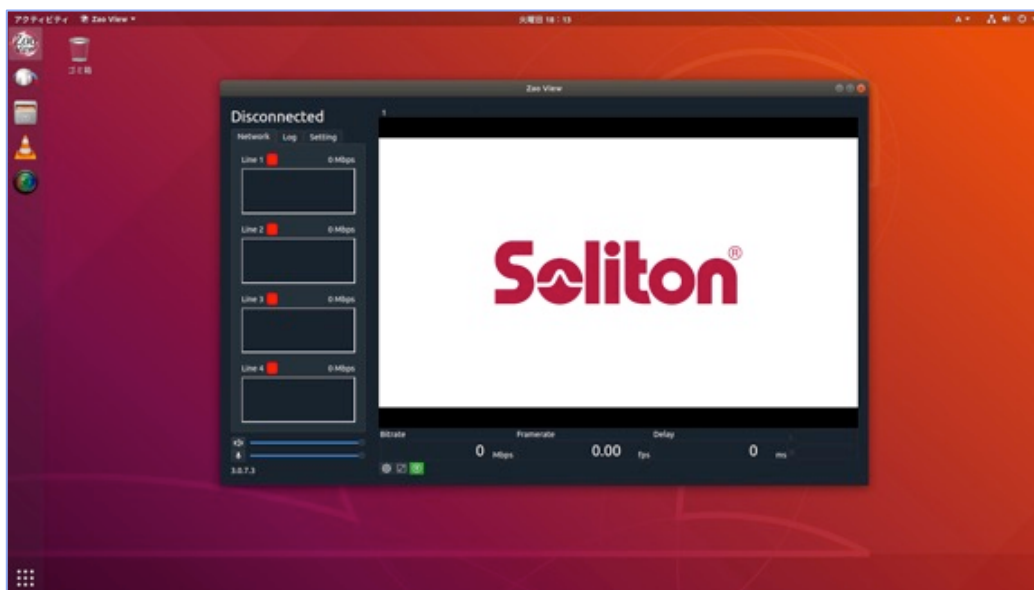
アクティビティ Zao View ▾

火曜日 18：13

A ▾

ゴミ箱

Zao View

Disconnected

Network Log Setting

Line 1 0 Mbps

Line 2 0 Mbps

Line 3 0 Mbps

Line 4 0 Mbps

3.0.7.3

1

Soliton®

Bitrate Framerate Delay

0 Mbps 0.00 fps 0 ms